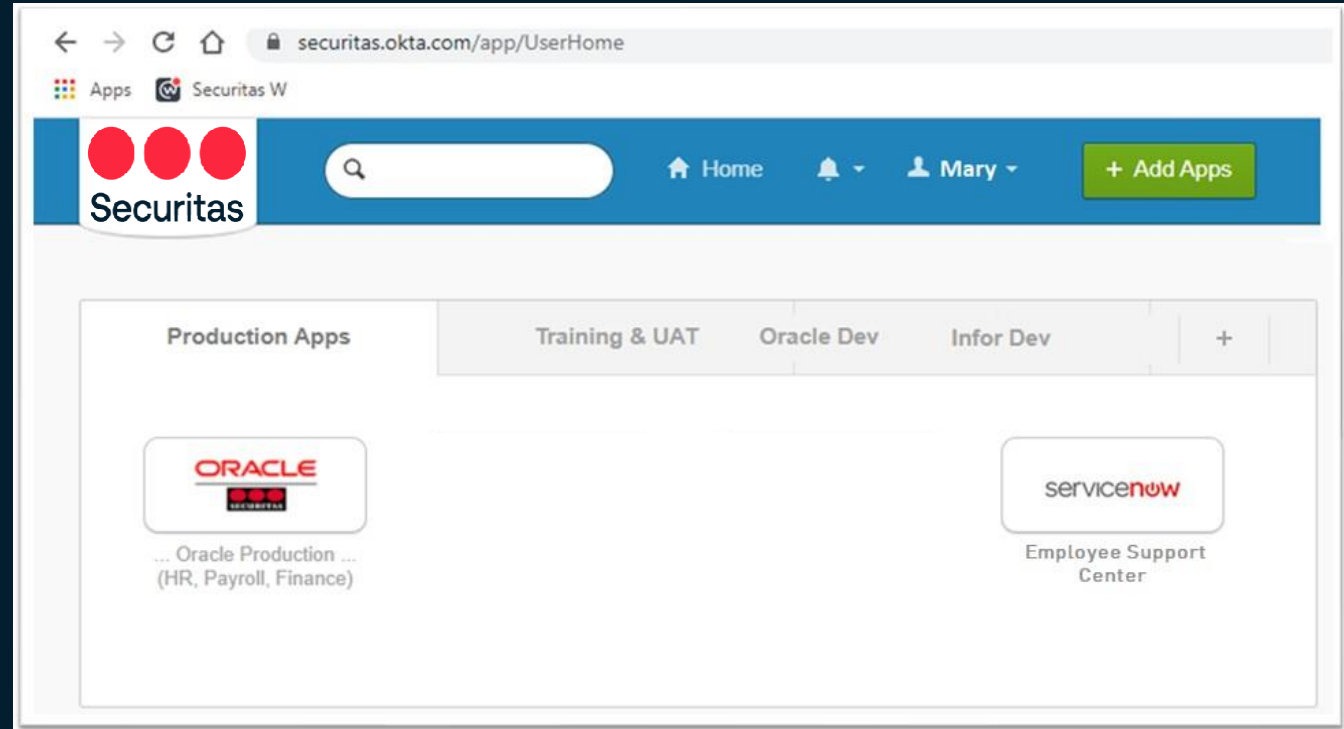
securitas.okta.com/app/UserHome

Apps Securitas W

Securitas

Home Mary + Add Apps

Production Apps | Training & UAT | Oracle Dev | Infor Dev | +

ORACLE

SECURITAS

... Oracle Production ...
(HR, Payroll, Finance)

servicenow

Employee Support Center